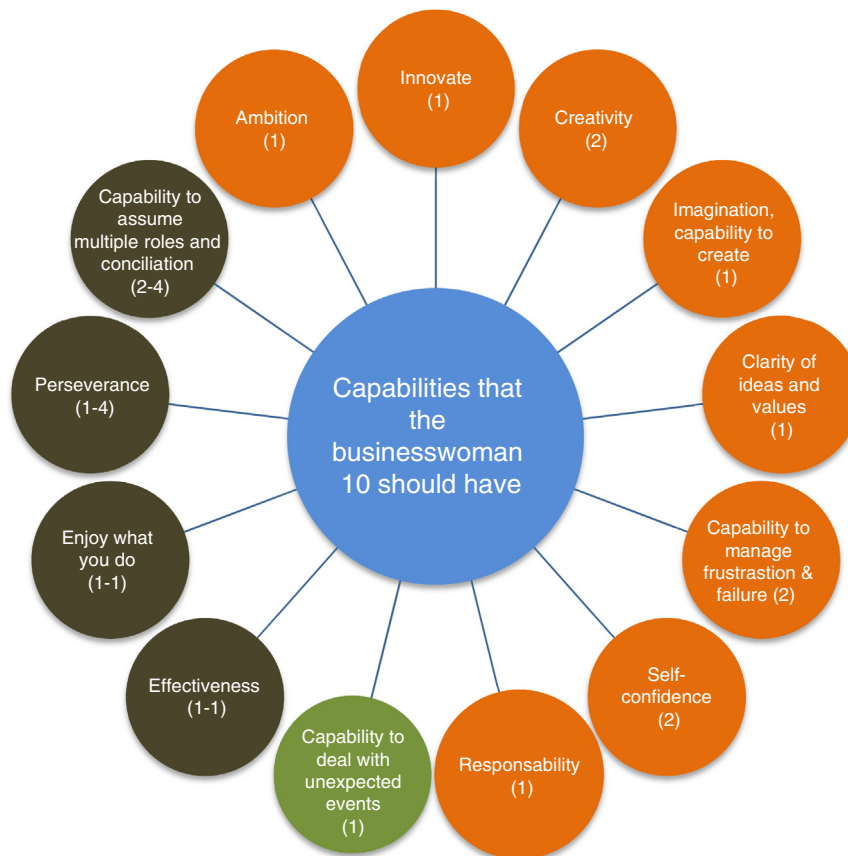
Innovate
(1)

Creativity
(2)

Imagination, capability to create
(1)

Clarity of ideas and values
(1)

Capability to manage frustrastion & failure (2)

Self-confidence
(2)

Responsability
(1)

Capability to deal with unexpected events
(1)

Effectiveness
(1-1)

Enjoy what you do
(1-1)

Perseverance
(1-4)

Capability to assume multiple roles and conciliation
(2-4)

Ambition
(1)

Capabilities that the businesswoman 10 should have